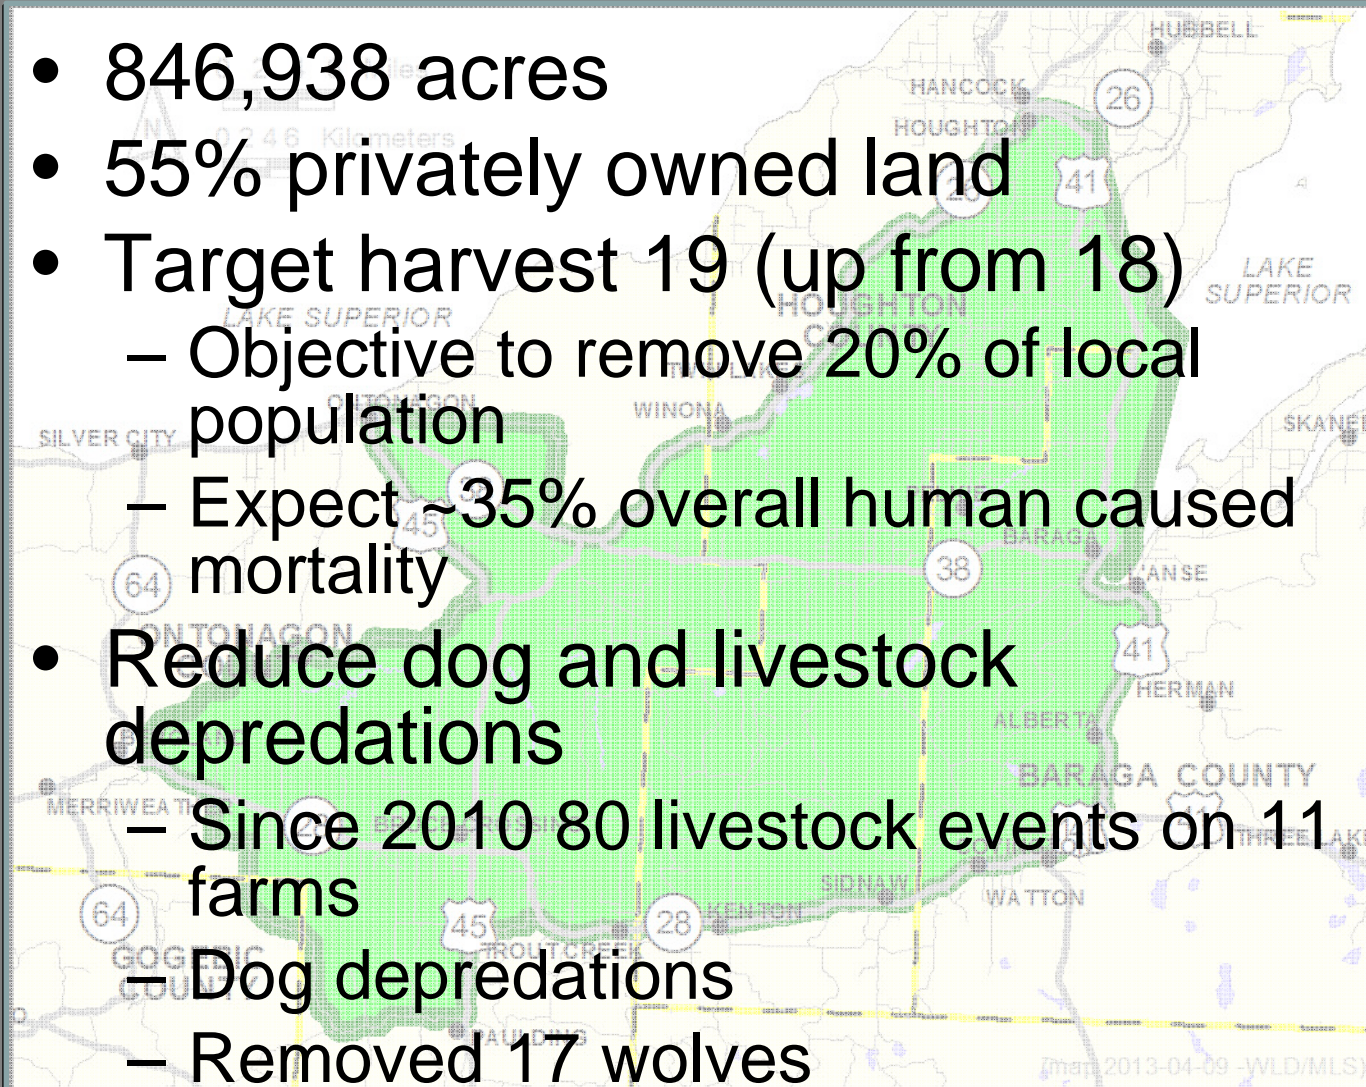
• 846,938 acres
• 55% privately owned land
• Target harvest 19 (up from 18)
– Objective to remove 20% of local population
– Expect ~35% overall human caused mortality
• Reduce dog and livestock depredations
– Since 2010 80 livestock events on 11 farms
– Dog depredations
– Removed 17 wolves

HUBBELL
HANCOCK
26
HOUGHTON
0 2 4 6 Kilometers
41
LAKE SUPERIOR
HOUGHTON
LAKE SUPERIOR
WINONA
SILVER CITY
SKANEE
45
38
BARAGA
L'ANSE
64
ONTONAGON
41
HERMAN
ALBERTA
BARAGA COUNTY
MERRIWEATHER
THREE LAKES
SIDNAW
WATTON
64
45
28
KENTON
TROUT CREEK
GOGEBIC
map 2013-04-09 WLD/MLS